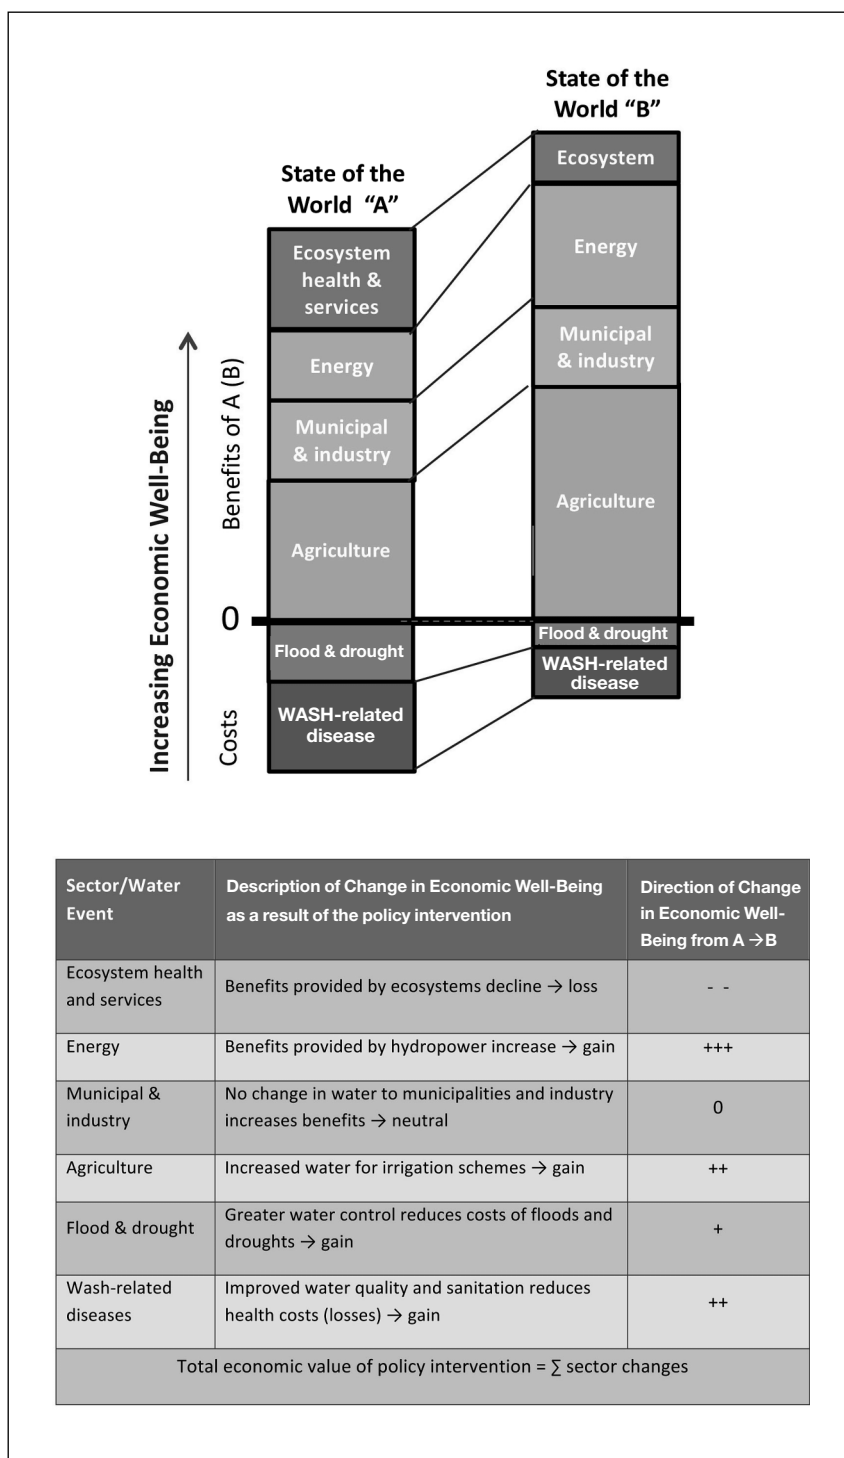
State of the World "B"

State of the World "A"

Ecosystem health & services

Energy

Municipal & industry

Agriculture

Flood & drought

WASH-related disease

Ecosystem

Energy

Municipal & industry

Agriculture

Flood & drought

WASH-related disease

Increasing Economic Well-Being

Benefits of A (B)

0

Costs

| Sector/Water Event | Description of Change in Economic Well-Being as a result of the policy intervention | Direction of Change in Economic Well-Being from A → B |
|---|---|---|
| Ecosystem health and services | Benefits provided by ecosystems decline → loss | - - |
| Energy | Benefits provided by hydropower increase → gain | +++ |
| Municipal & industry | No change in water to municipalities and industry increases benefits → neutral | 0 |
| Agriculture | Increased water for irrigation schemes → gain | ++ |
| Flood & drought | Greater water control reduces costs of floods and droughts → gain | + |
| Wash-related diseases | Improved water quality and sanitation reduces health costs (losses) → gain | ++ |
| Total economic value of policy intervention = ∑ sector changes | | |